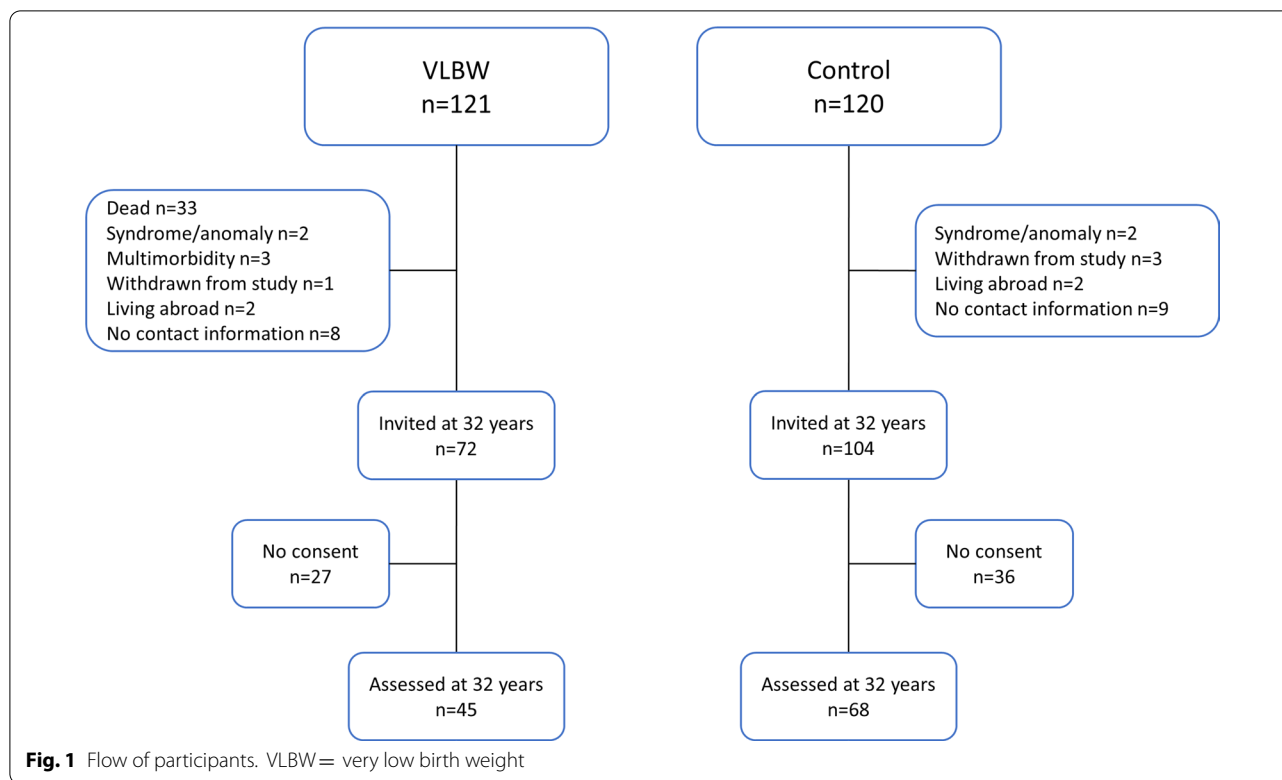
VLBW
n=121

Control
n=120

Dead n=33
Syndrome/anomaly n=2
Multimorbidity n=3
Withdrawn from study n=1
Living abroad n=2
No contact information n=8

Syndrome/anomaly n=2
Withdrawn from study n=3
Living abroad n=2
No contact information n=9

Invited at 32 years
n=72

Invited at 32 years
n=104

No consent
n=27

No consent
n=36

Assessed at 32 years
n=45

Assessed at 32 years
n=68

**Fig. 1** Flow of participants. VLBW= very low birth weight